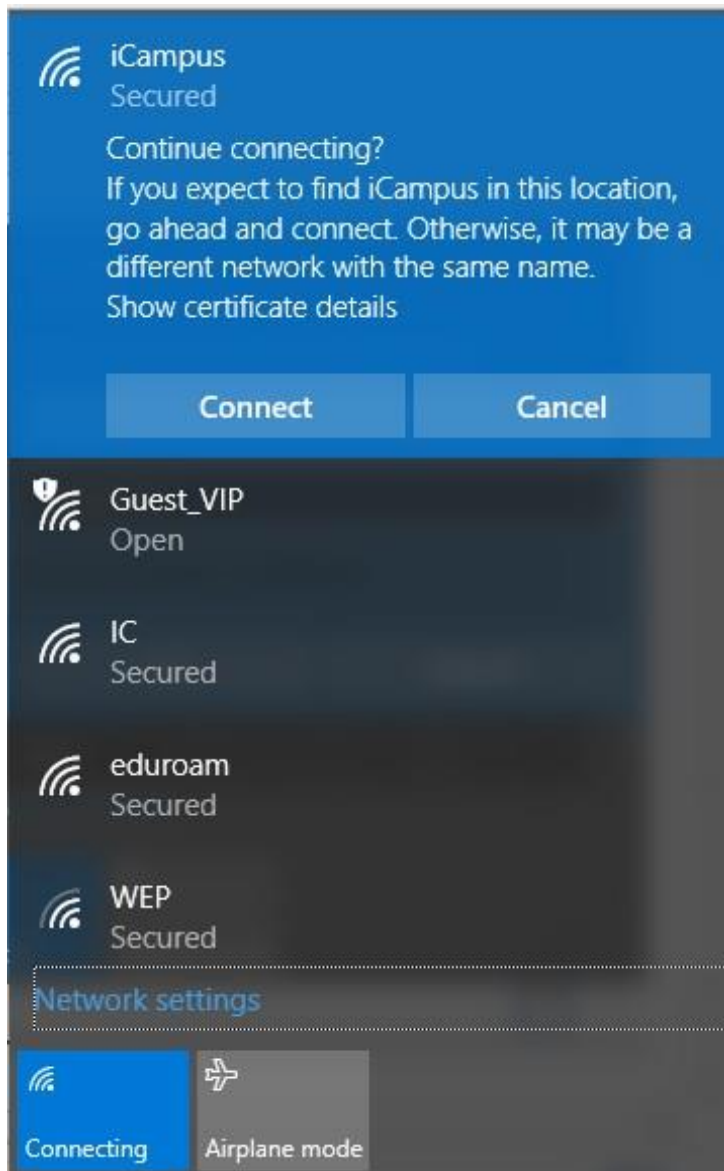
iCampus
Secured

Continue connecting?
If you expect to find iCampus in this location, go ahead and connect. Otherwise, it may be a different network with the same name.
Show certificate details

Connect

Cancel

Guest_VIP
Open

IC
Secured

eduroam
Secured

WEP
Secured

Network settings

Connecting

Airplane mode